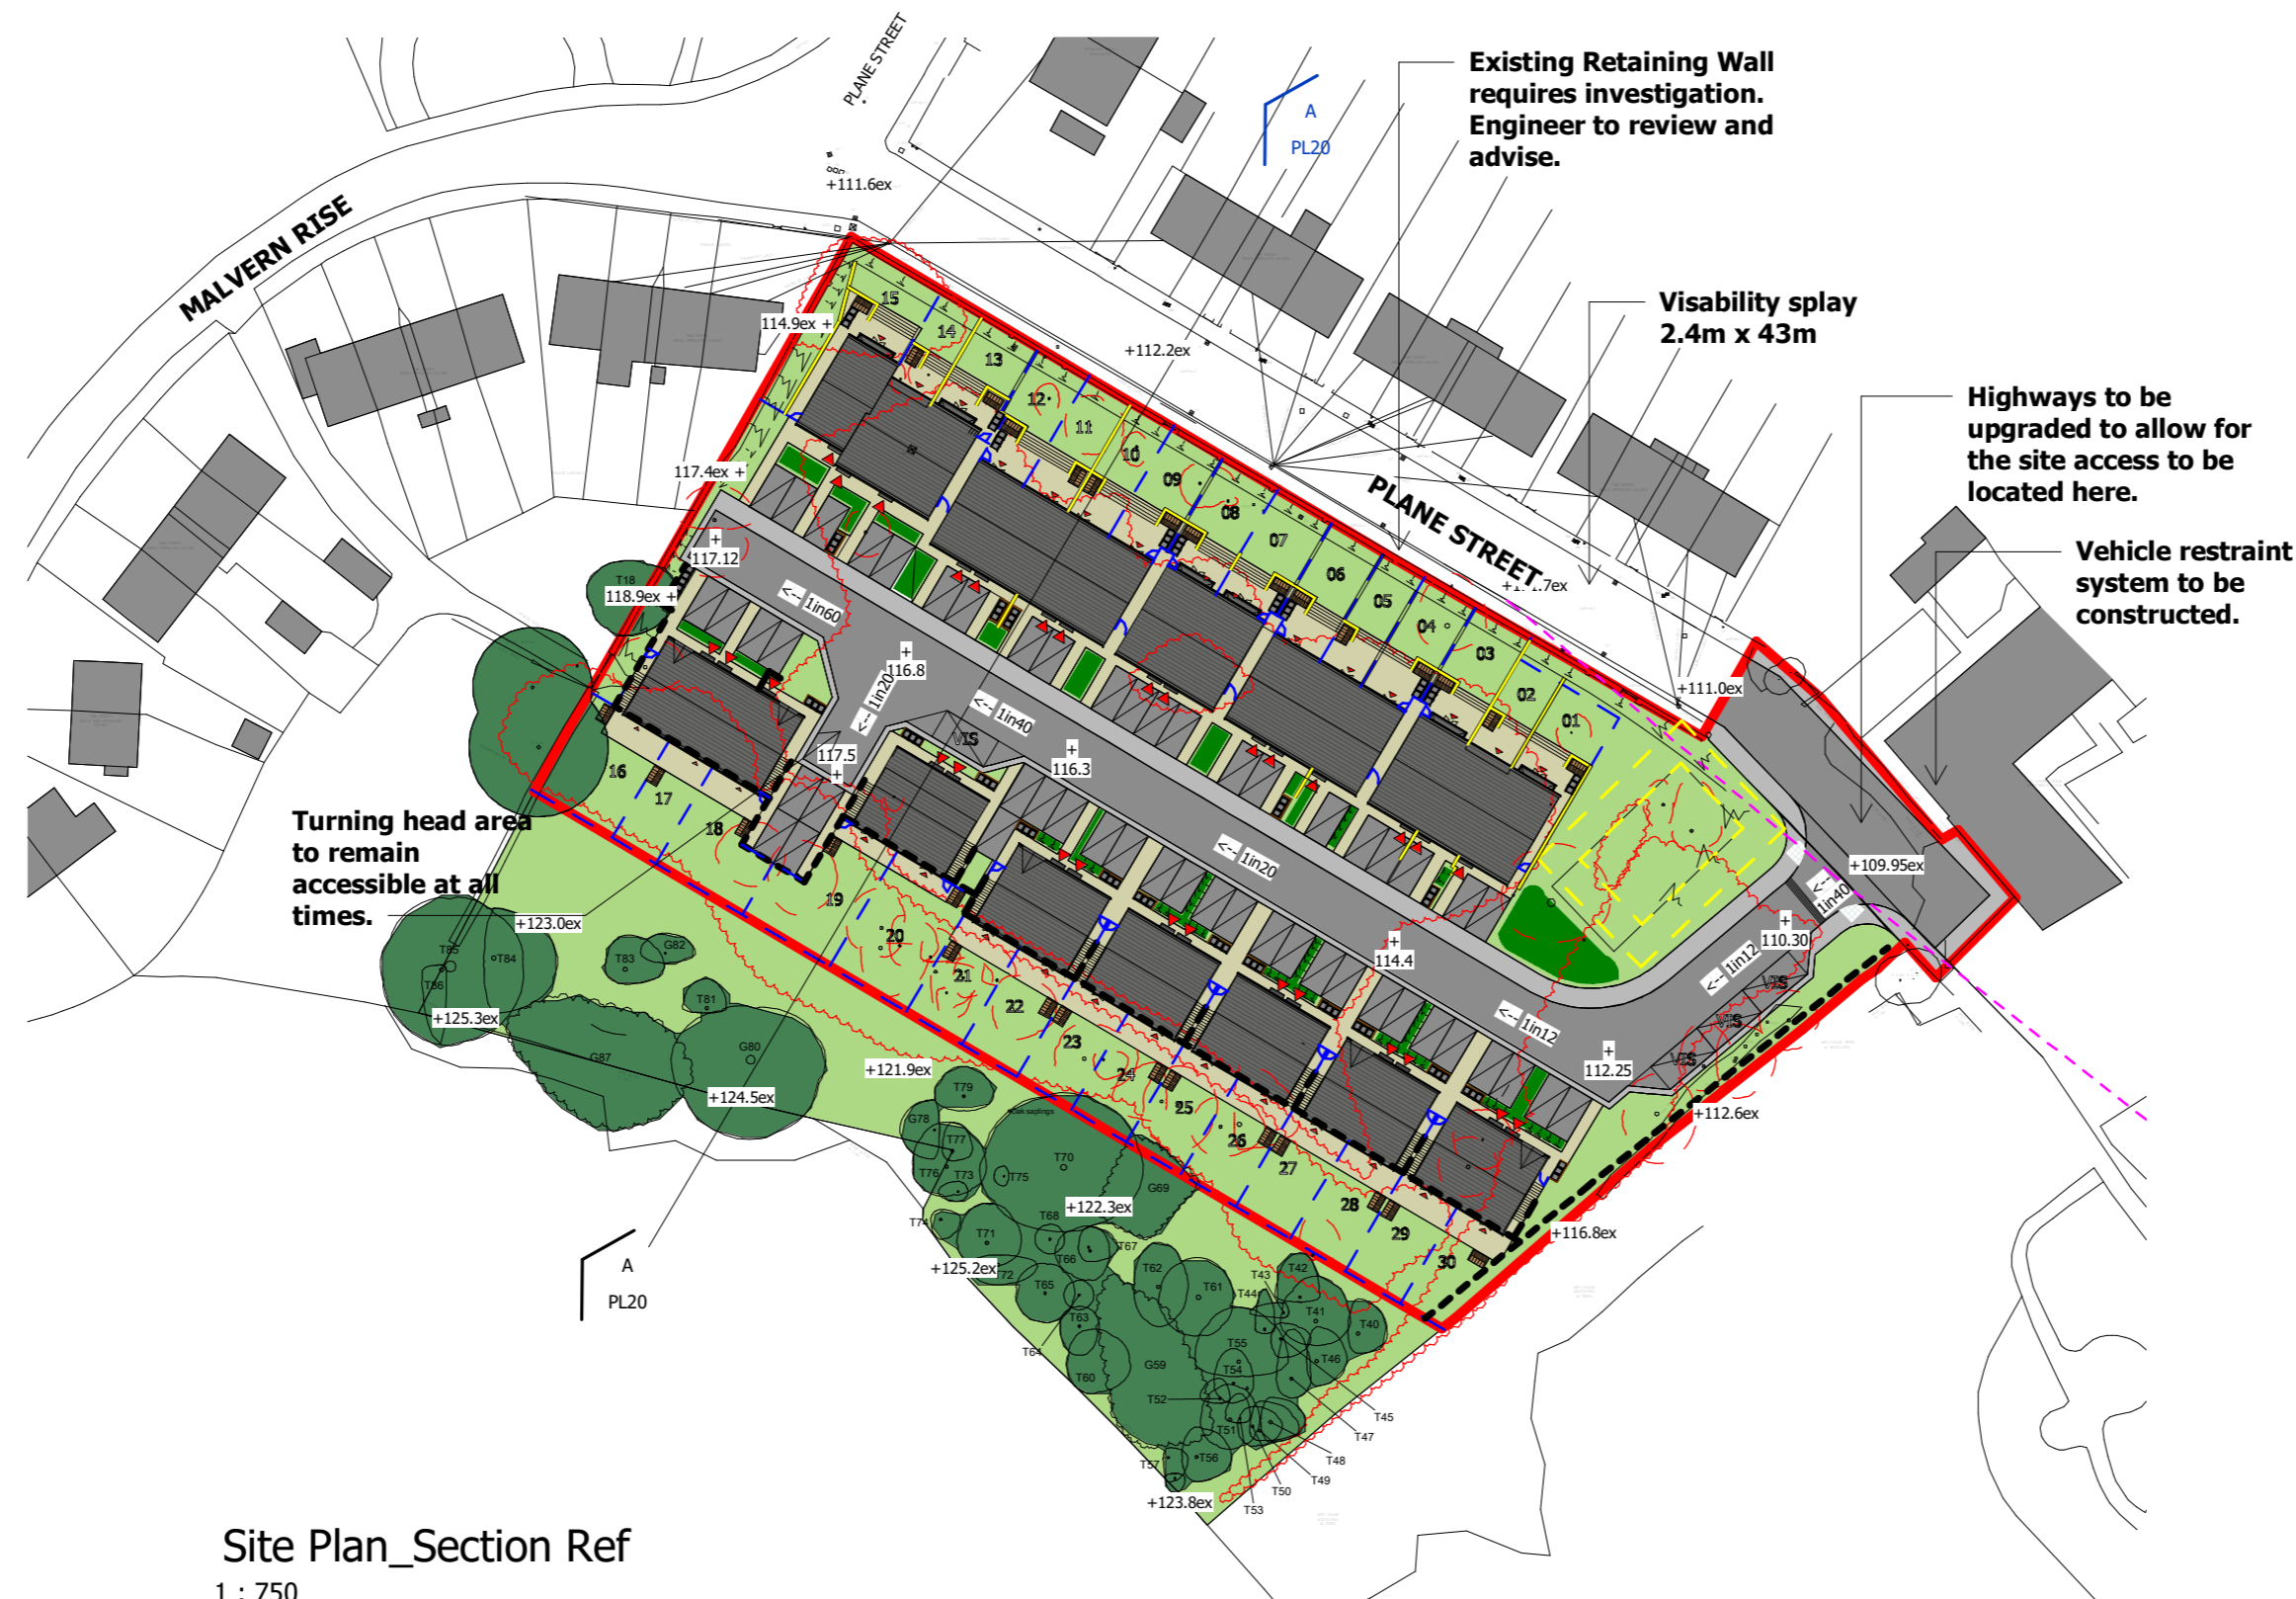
Existing Retaining Wall requires investigation. Engineer to review and advise.

Visability splay 2.4m x 43m

Highways to be upgraded to allow for the site access to be located here.

Vehicle restraint system to be constructed.

Turning head area to remain accessible at all times.

PLANE STREET

MALVERN RISE

PLANE STREET

A
PL20

A
PL20

+111.6ex
+112.2ex
114.9ex +
117.4ex +
+ 117.12
118.9ex +
T18
+ 116.8
117.5 +
+ 116.3
+111.0ex
+109.95ex
+ 110.30
+ 114.4
+ 112.25
+112.6ex
+116.8ex
+123.0ex
+125.3ex
+124.5ex
+121.9ex
+122.3ex
+125.2ex
+123.8ex
+1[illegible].7ex

<-- 1in60
1in20 <--
<-- 1in40
<-- 1in20
<-- 1in12
<-- 1in12
<-- 1in40

VIS
VIS
VIS
VIS

01
02
03
04
05
06
07
08
09
10
11
12
13
14
15
16
17
18
19
20
21
22
23
24
25
26
27
28
29
30

T86
T84
T85
T83
G82
T81
G80
G87
T79
G78
T77
T76
T73
T75
T70
G69
T68
T74
T71
T66
T67
T72
T65
T62
T61
T43
T42
T44
T63
T41
T40
T64
T55
T54
T46
G59
T60
T52
T45
T51
T47
T57
T56
T48
T49
T50
T53

Site Plan_Section Ref
1 : 750